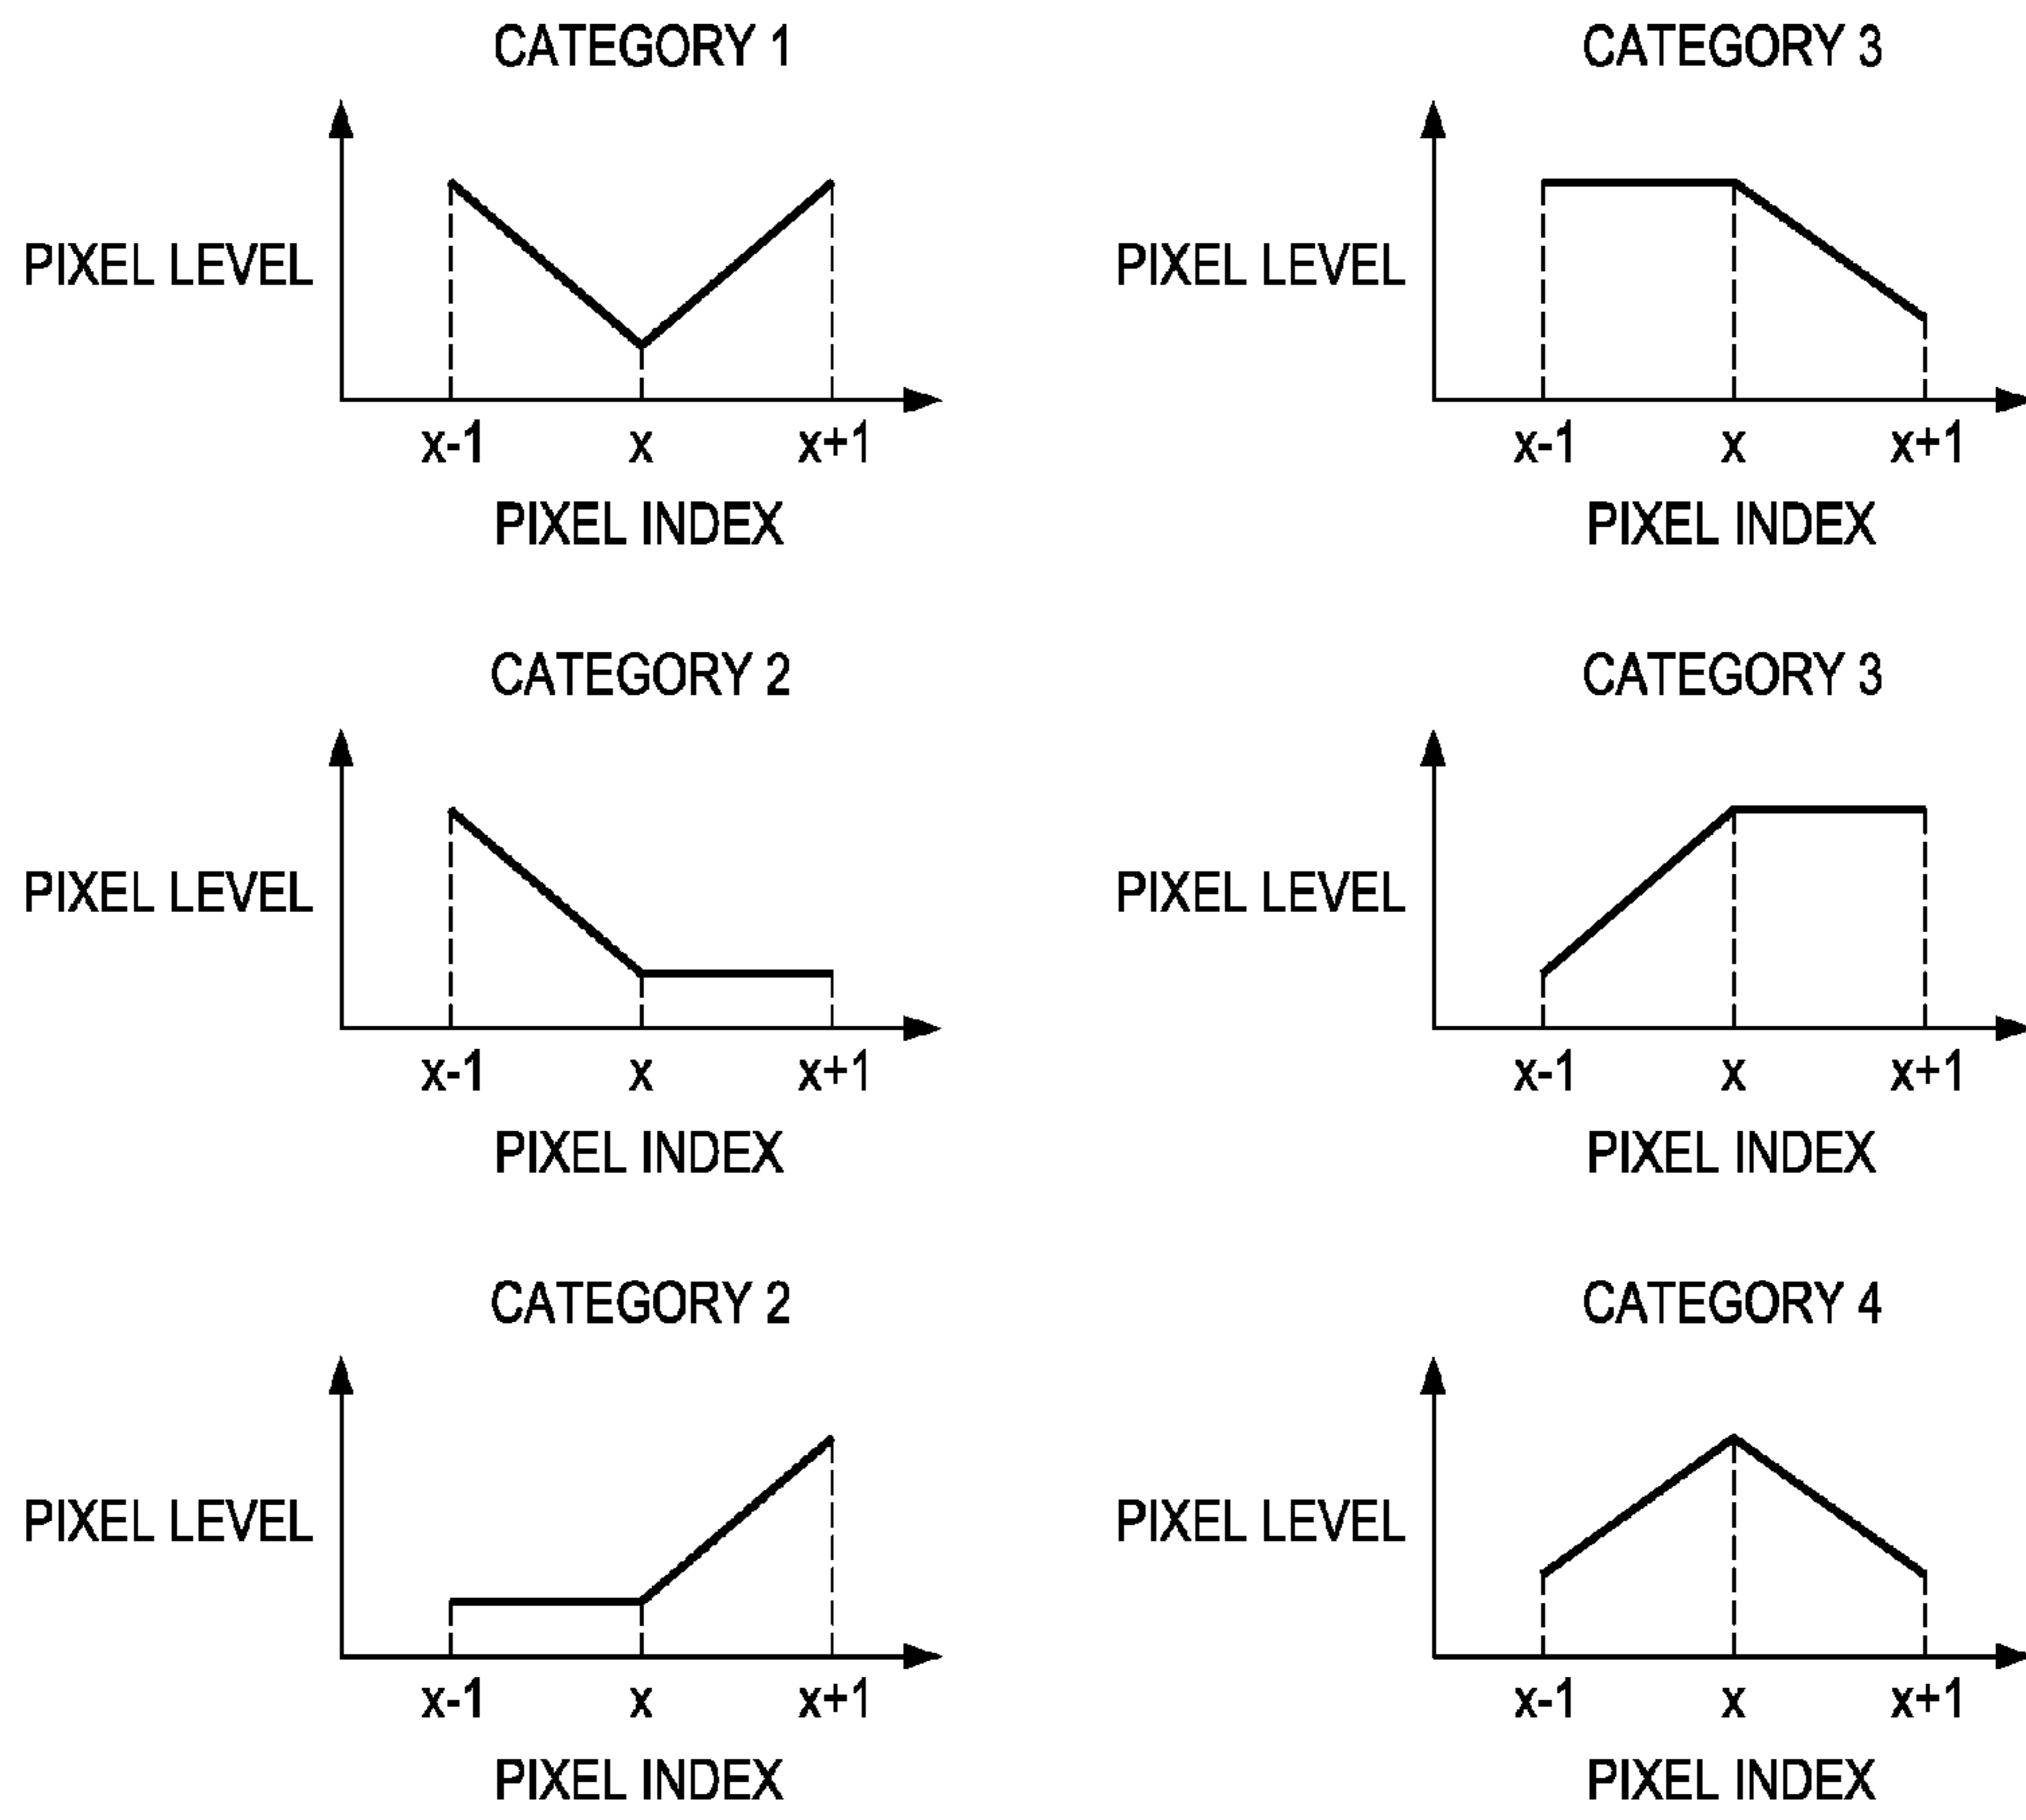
CATEGORY 1

PIXEL LEVEL

x-1 x x+1

PIXEL INDEX

CATEGORY 2

PIXEL LEVEL

x-1 x x+1

PIXEL INDEX

CATEGORY 2

PIXEL LEVEL

x-1 x x+1

PIXEL INDEX

CATEGORY 3

PIXEL LEVEL

x-1 x x+1

PIXEL INDEX

CATEGORY 3

PIXEL LEVEL

x-1 x x+1

PIXEL INDEX

CATEGORY 4

PIXEL LEVEL

x-1 x x+1

PIXEL INDEX